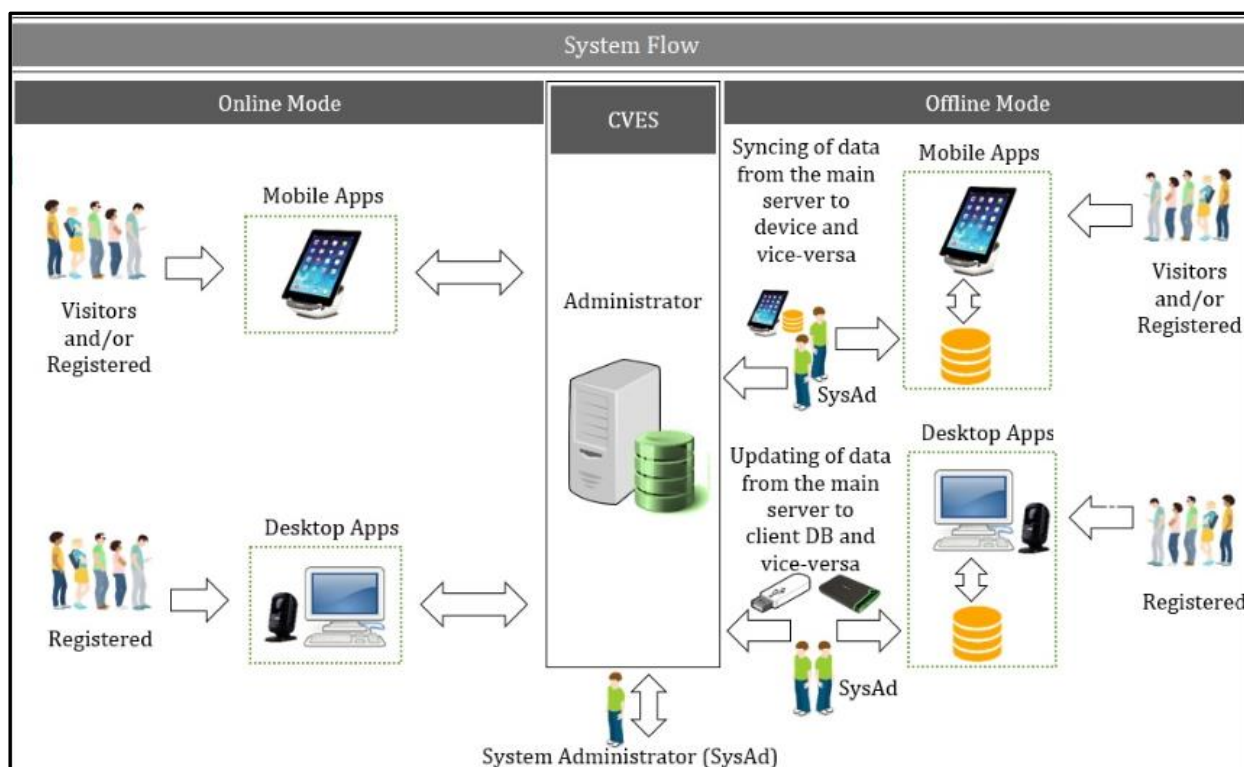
System Flow

Online Mode

CVES

Offline Mode

Mobile Apps

Visitors and/or Registered

Registered

Desktop Apps

Administrator

Syncing of data from the main server to device and vice-versa

Mobile Apps

Visitors and/or Registered

SysAd

Updating of data from the main server to client DB and vice-versa

Desktop Apps

Registered

SysAd

System Administrator (SysAd)